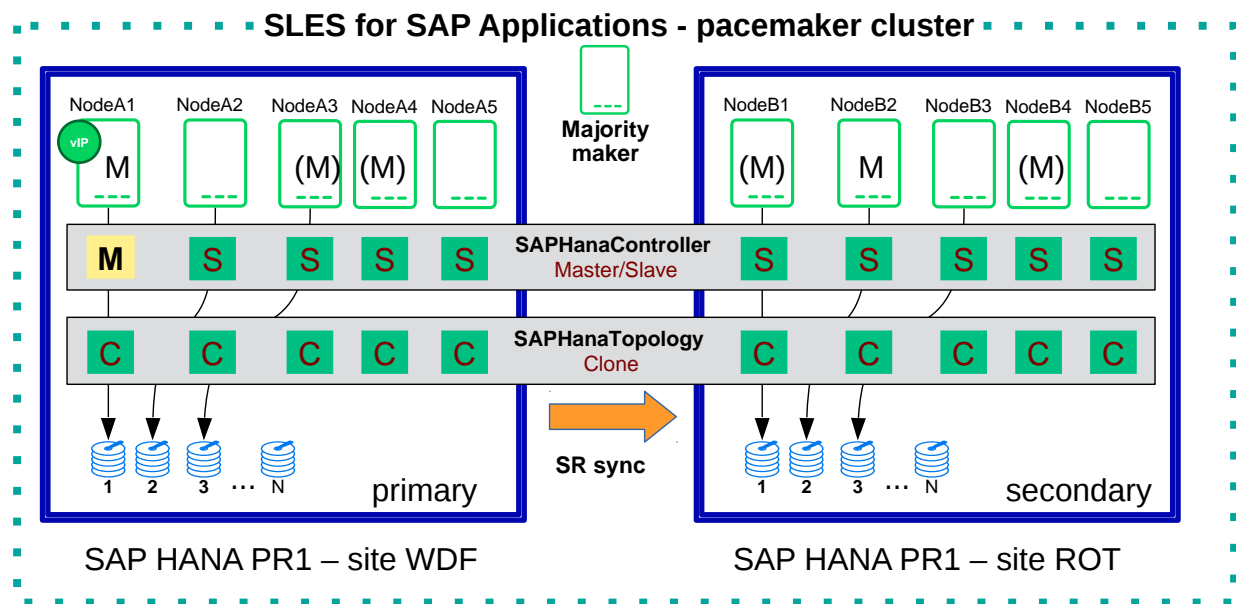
SLES for SAP Applications - pacemaker cluster

NodeA1 NodeA2 NodeA3 NodeA4 NodeA5

vIP

M (M) (M)

Majority maker

NodeB1 NodeB2 NodeB3 NodeB4 NodeB5

(M) M (M)

M S S S S

SAPHanaController
Master/Slave

S S S S S

C C C C C

SAPHanaTopology
Clone

C C C C C

1 2 3 ... N

primary

SR sync

1 2 3 ... N

secondary

SAP HANA PR1 – site WDF

SAP HANA PR1 – site ROT